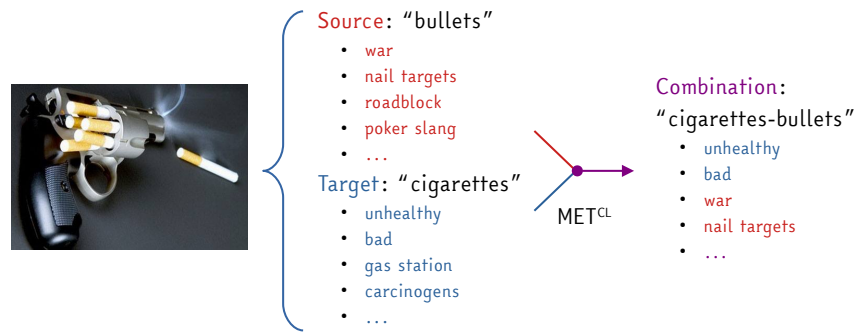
Source: “bullets”

- war
- nail targets
- roadblock
- poker slang
- ...

Target: “cigarettes”

- unhealthy
- bad
- gas station
- carcinogens
- ...

MET$^{CL}$

Combination: “cigarettes-bullets”

- unhealthy
- bad
- war
- nail targets
- ...